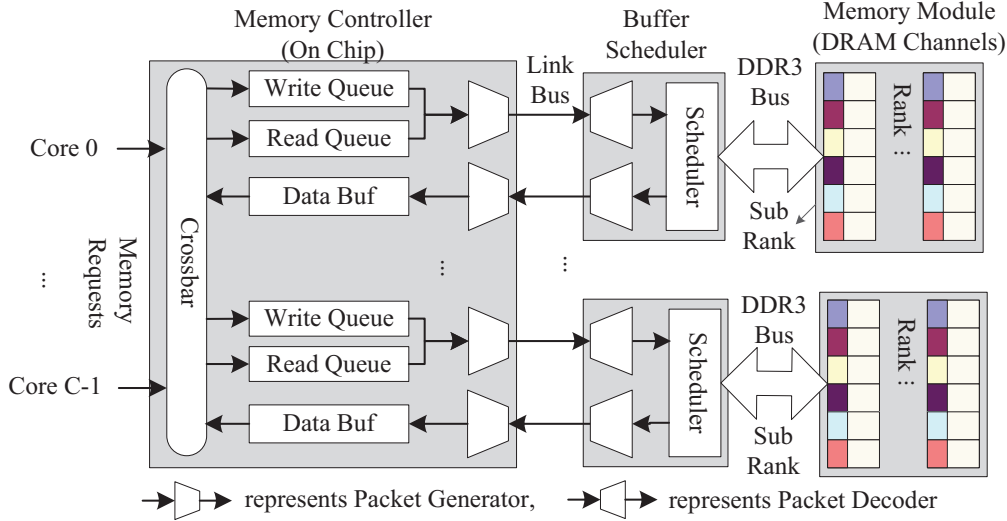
Memory Controller (On Chip)

Buffer Scheduler

Memory Module (DRAM Channels)

Link Bus

DDR3 Bus

Write Queue

Read Queue

Data Buf

Scheduler

Rank ...

Sub Rank

Core 0

Crossbar

Memory Requests

...

...

...

Write Queue

Read Queue

Data Buf

Scheduler

DDR3 Bus

Rank ...

Sub Rank

Core C-1

represents Packet Generator,

represents Packet Decoder